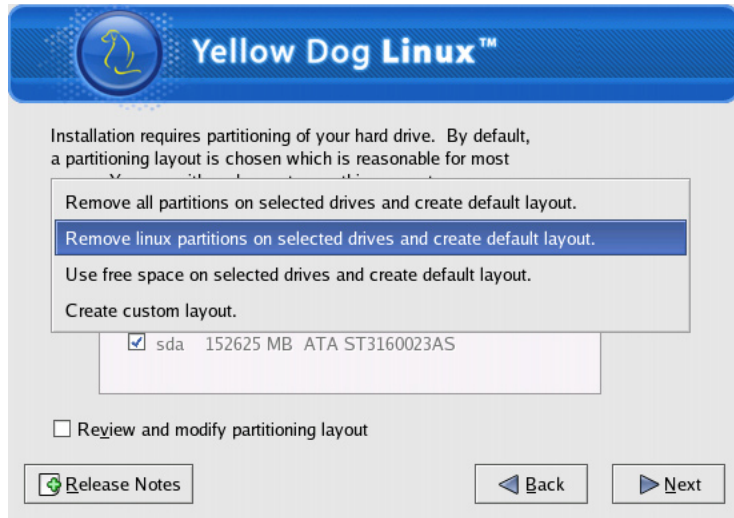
Yellow Dog Linux™

Installation requires partitioning of your hard drive. By default, a partitioning layout is chosen which is reasonable for most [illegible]

Remove all partitions on selected drives and create default layout.

Remove linux partitions on selected drives and create default layout.

Use free space on selected drives and create default layout.

Create custom layout.

sda 152625 MB ATA ST3160023AS

Review and modify partitioning layout

Release Notes

Back

Next